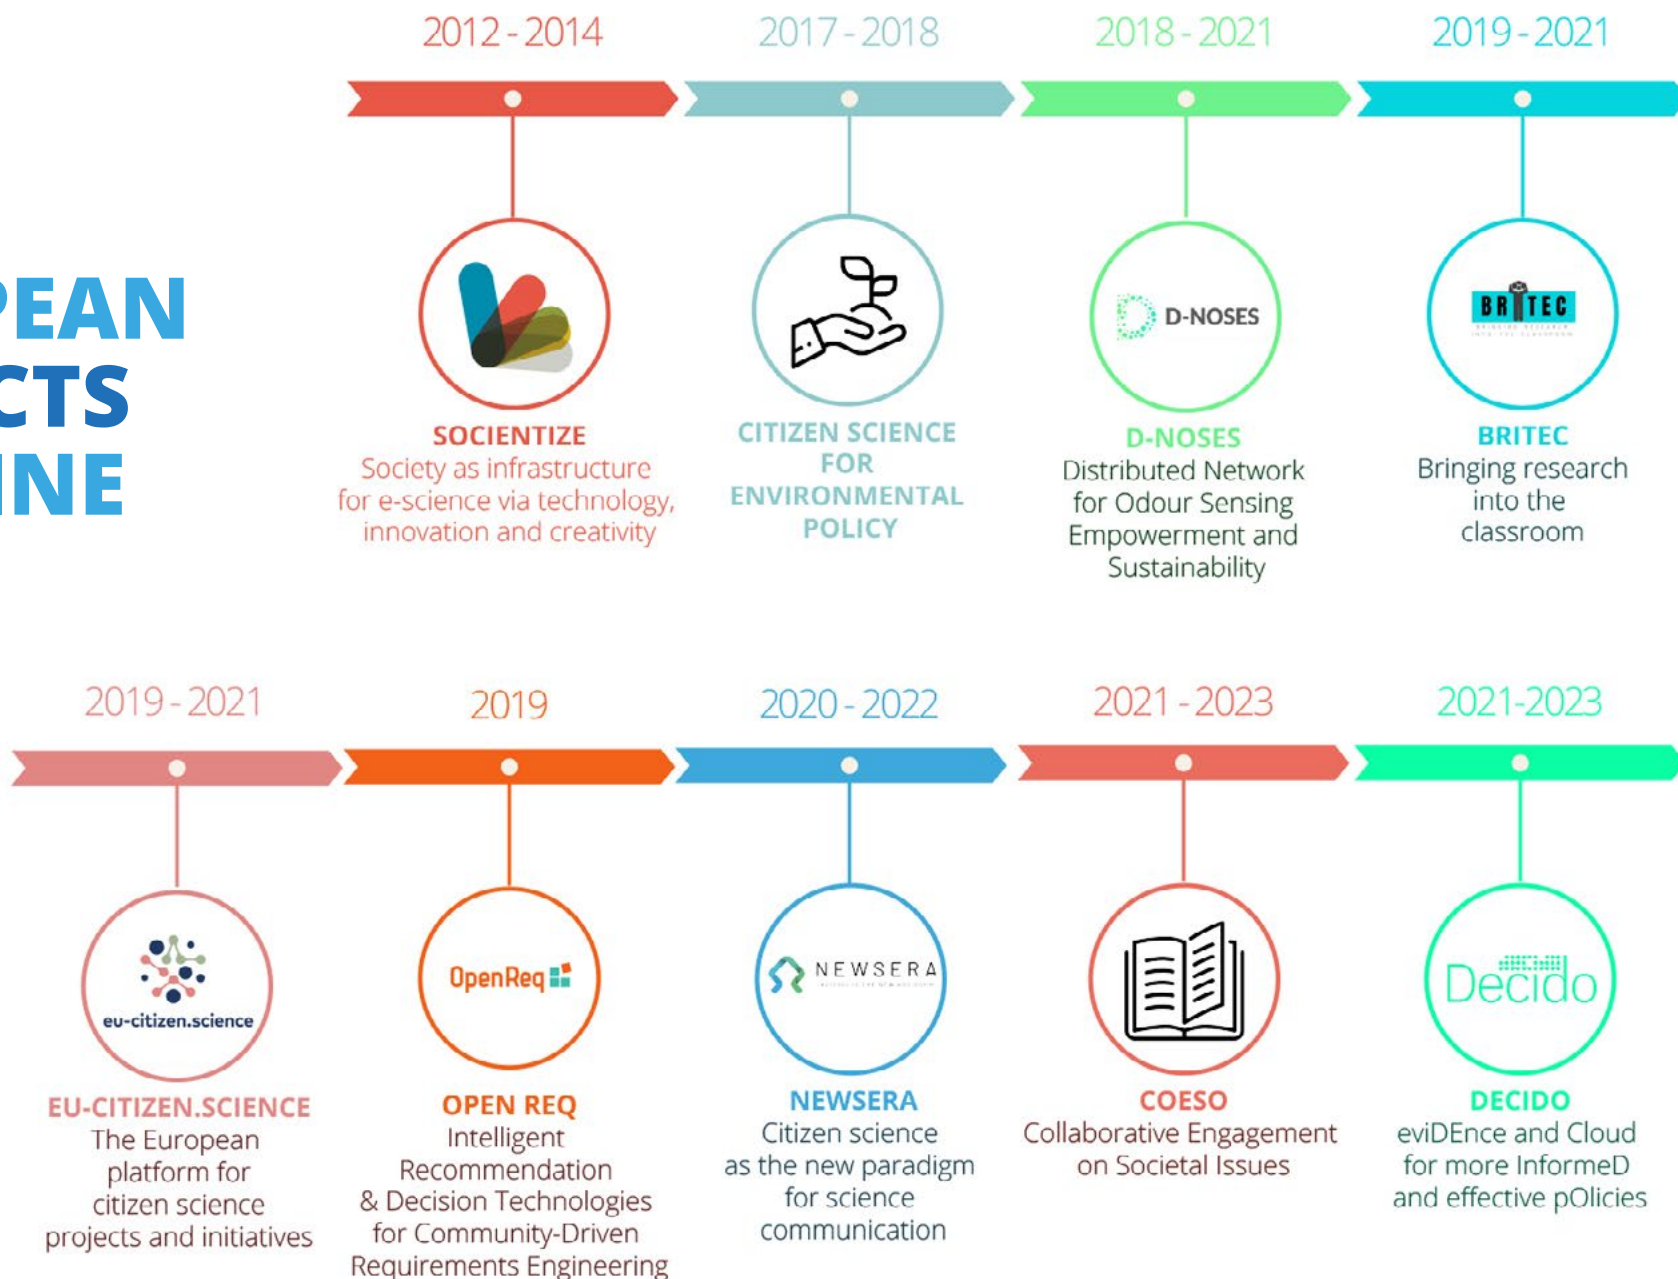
PEAN
CTS
INE

2012 - 2014
SOCIENTIZE
Society as infrastructure for e-science via technology, innovation and creativity

2017 - 2018
CITIZEN SCIENCE FOR ENVIRONMENTAL POLICY

2018 - 2021
D-NOSES
D-NOSES
Distributed Network for Odour Sensing Empowerment and Sustainability

2019 - 2021
BRITEC
BRITEC
Bringing research into the classroom

2019 - 2021
eu-citizen.science
EU-CITIZEN.SCIENCE
The European platform for citizen science projects and initiatives

2019
OpenReq
OPEN REQ
Intelligent Recommendation & Decision Technologies for Community-Driven Requirements Engineering

2020 - 2022
NEWSERA
NEWSERA
Citizen science as the new paradigm for science communication

2021 - 2023
COESO
Collaborative Engagement on Societal Issues

2021-2023
Decido
DECIDO
eviDEnce and Cloud for more InformeD and effective pOlicies